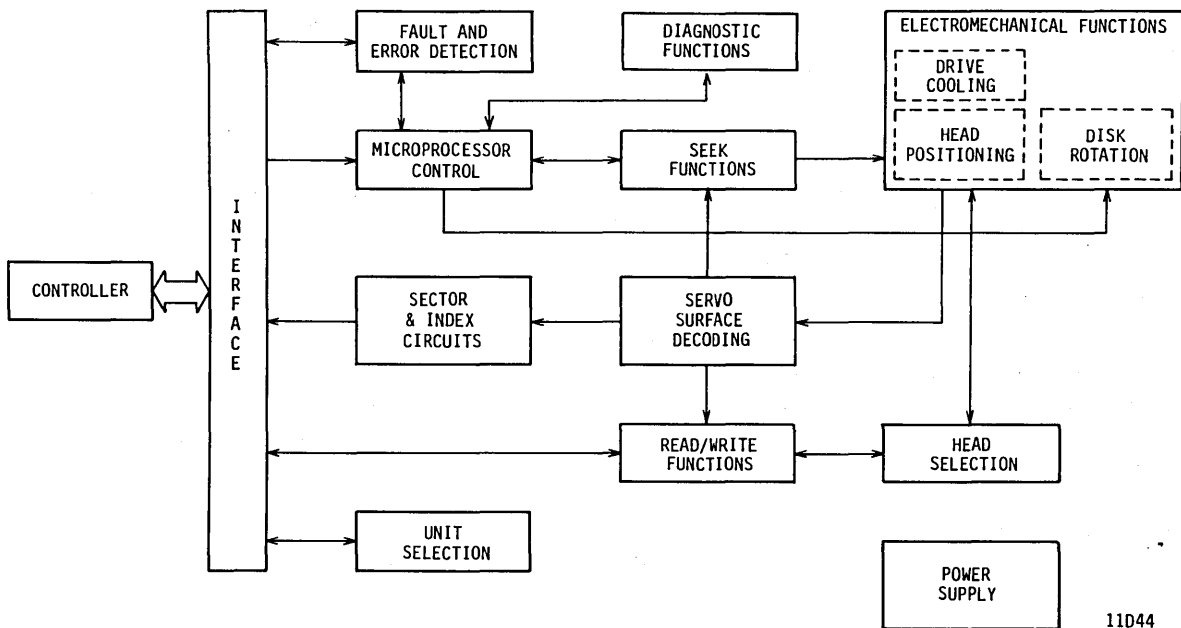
CONTROLLER

INTERFACE

FAULT AND ERROR DETECTION

DIAGNOSTIC FUNCTIONS

ELECTROMECHANICAL FUNCTIONS

DRIVE COOLING

HEAD POSITIONING

DISK ROTATION

MICROPROCESSOR CONTROL

SEEK FUNCTIONS

SECTOR & INDEX CIRCUITS

SERVO SURFACE DECODING

READ/WRITE FUNCTIONS

HEAD SELECTION

UNIT SELECTION

POWER SUPPLY

11D44